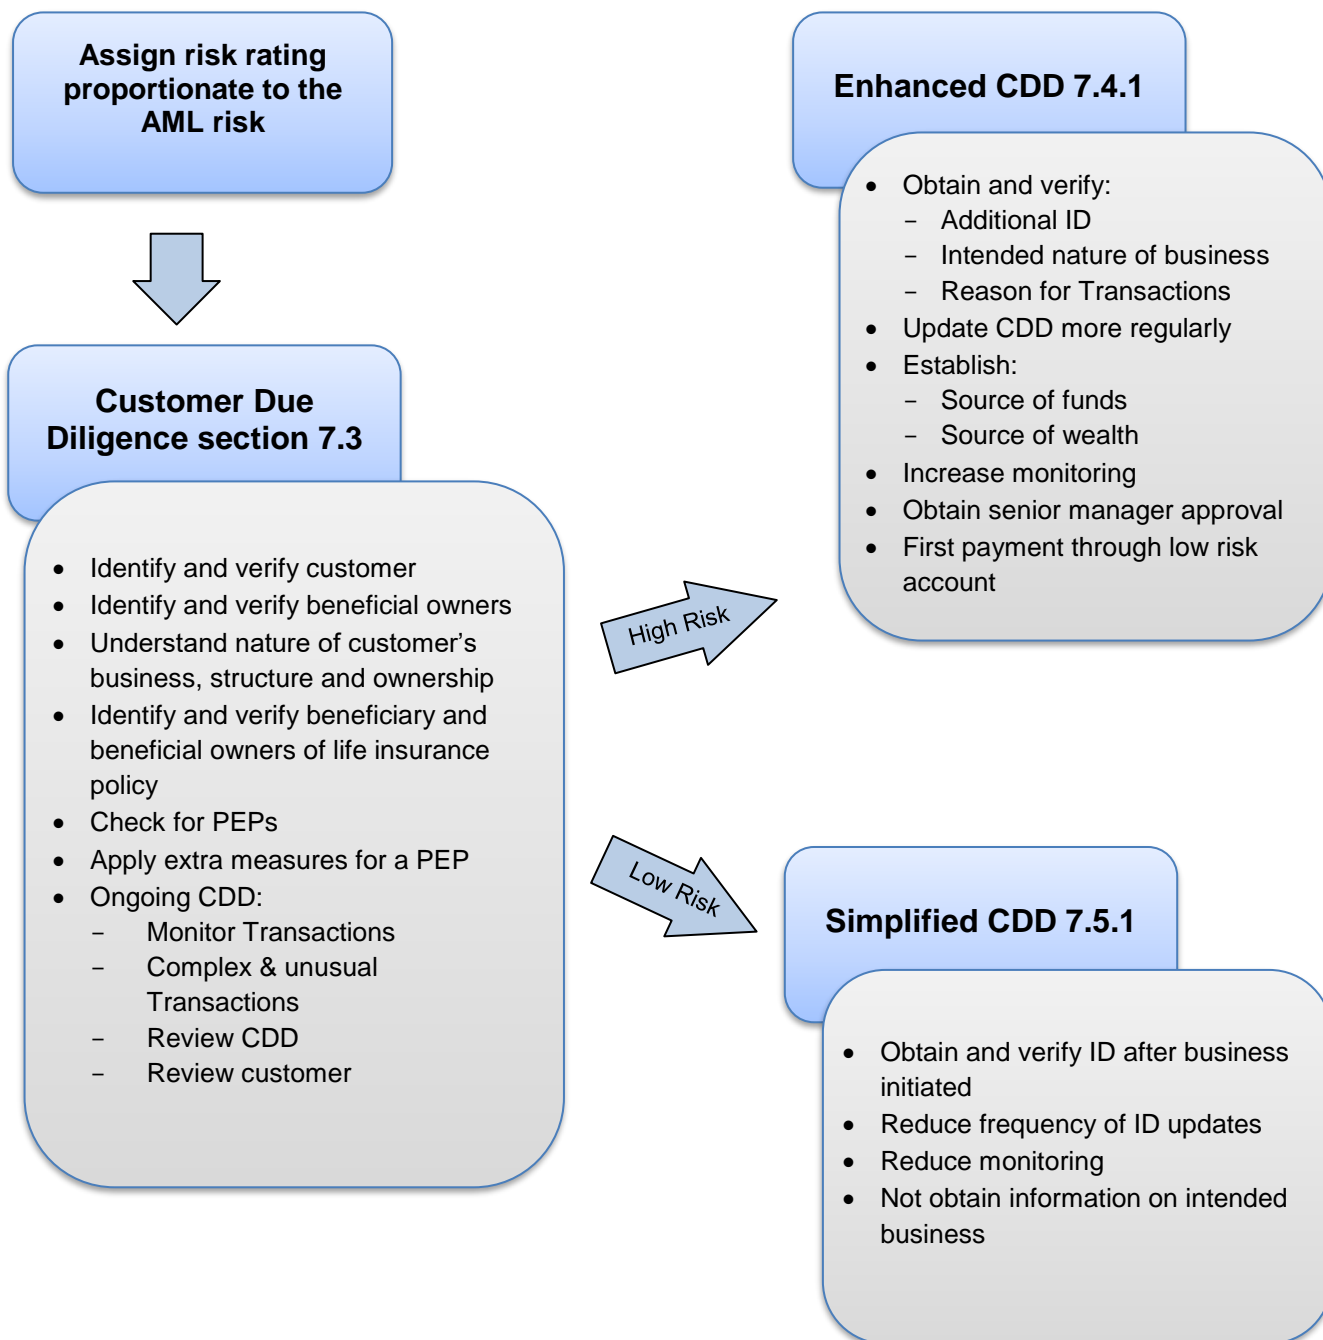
Assign risk rating proportionate to the AML risk

Customer Due Diligence section 7.3

- Identify and verify customer
- Identify and verify beneficial owners
- Understand nature of customer's business, structure and ownership
- Identify and verify beneficiary and beneficial owners of life insurance policy
- Check for PEPs
- Apply extra measures for a PEP
- Ongoing CDD:
 - Monitor Transactions
 - Complex & unusual Transactions
 - Review CDD
 - Review customer

High Risk

Low Risk

Enhanced CDD 7.4.1

- Obtain and verify:
 - Additional ID
 - Intended nature of business
 - Reason for Transactions
- Update CDD more regularly
- Establish:
 - Source of funds
 - Source of wealth
- Increase monitoring
- Obtain senior manager approval
- First payment through low risk account

Simplified CDD 7.5.1

- Obtain and verify ID after business initiated
- Reduce frequency of ID updates
- Reduce monitoring
- Not obtain information on intended business